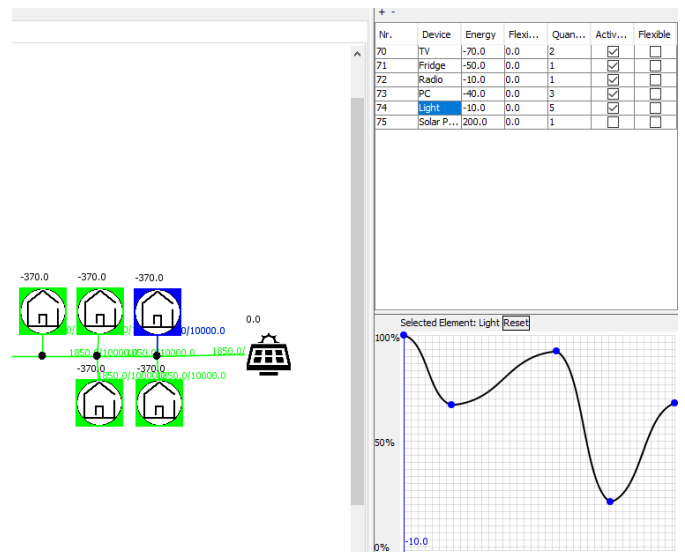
+ -

| Nr. | Device | Energy | Flexi... | Quan... | Activ... | Flexible |
|---|---|---|---|---|---|---|
| 70 | TV | -70.0 | 0.0 | 2 | ☑ | ☐ |
| 71 | Fridge | -50.0 | 0.0 | 1 | ☑ | ☐ |
| 72 | Radio | -10.0 | 0.0 | 1 | ☑ | ☐ |
| 73 | PC | -40.0 | 0.0 | 3 | ☑ | ☐ |
| 74 | Light | -10.0 | 0.0 | 5 | ☑ | ☐ |
| 75 | Solar P... | 200.0 | 0.0 | 1 | ☐ | ☐ |

-370.0
-370.0
-370.0
0.0
0/
0/10000.0
1850.0/10000.0
850.0/10000.0
1850.0/
-370.0
-370.0
850.0/10000.0
850.0/10000.0

Selected Element: Light Reset

100%
50%
0%
-10.0